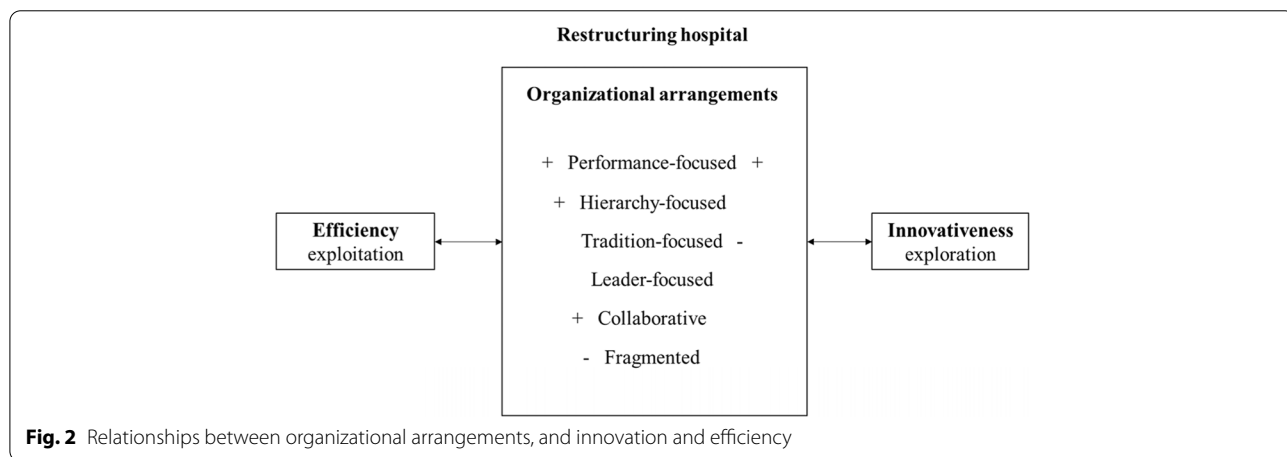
Restructuring hospital

Organizational arrangements

+ Performance-focused +

+ Hierarchy-focused

Tradition-focused -

Leader-focused

+ Collaborative

- Fragmented

Efficiency
exploitation

Innovativeness
exploration

Fig. 2 Relationships between organizational arrangements, and innovation and efficiency